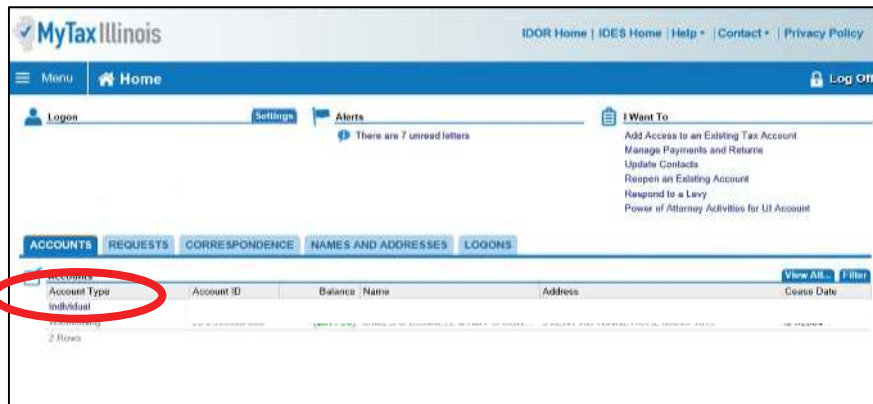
MyTaxIllinois

IDOR Home | IDES Home | Help ▾ | Contact ▾ | Privacy Policy

Menu Home Log Off

Logon Settings

Alerts
There are 7 unread letters

I Want To
Add Access to an Existing Tax Account
Manage Payments and Returns
Update Contacts
Reopen an Existing Account
Respond to a Levy
Power of Attorney Activities for UI Account

ACCOUNTS REQUESTS CORRESPONDENCE NAMES AND ADDRESSES LOGONS

Accounts View All... Filter

| Account Type | Account ID | Balance | Name | Address | Cease Date |
|---|---|---|---|---|---|
| Individual | | | | | |
| Withholding | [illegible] | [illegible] | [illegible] | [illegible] | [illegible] |

2 Rows